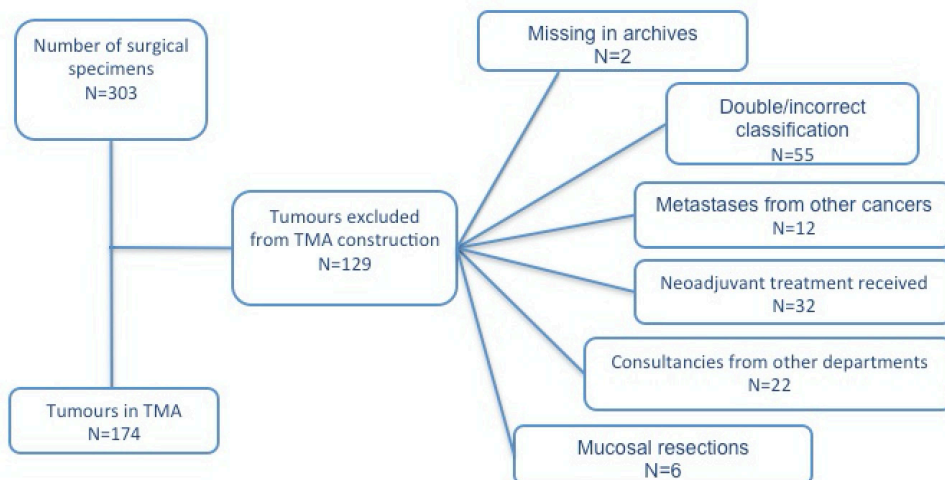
Number of surgical specimens
N=303

Tumours excluded from TMA construction
N=129

Tumours in TMA
N=174

Missing in archives
N=2

Double/incorrect classification
N=55

Metastases from other cancers
N=12

Neoadjuvant treatment received
N=32

Consultancies from other departments
N=22

Mucosal resections
N=6